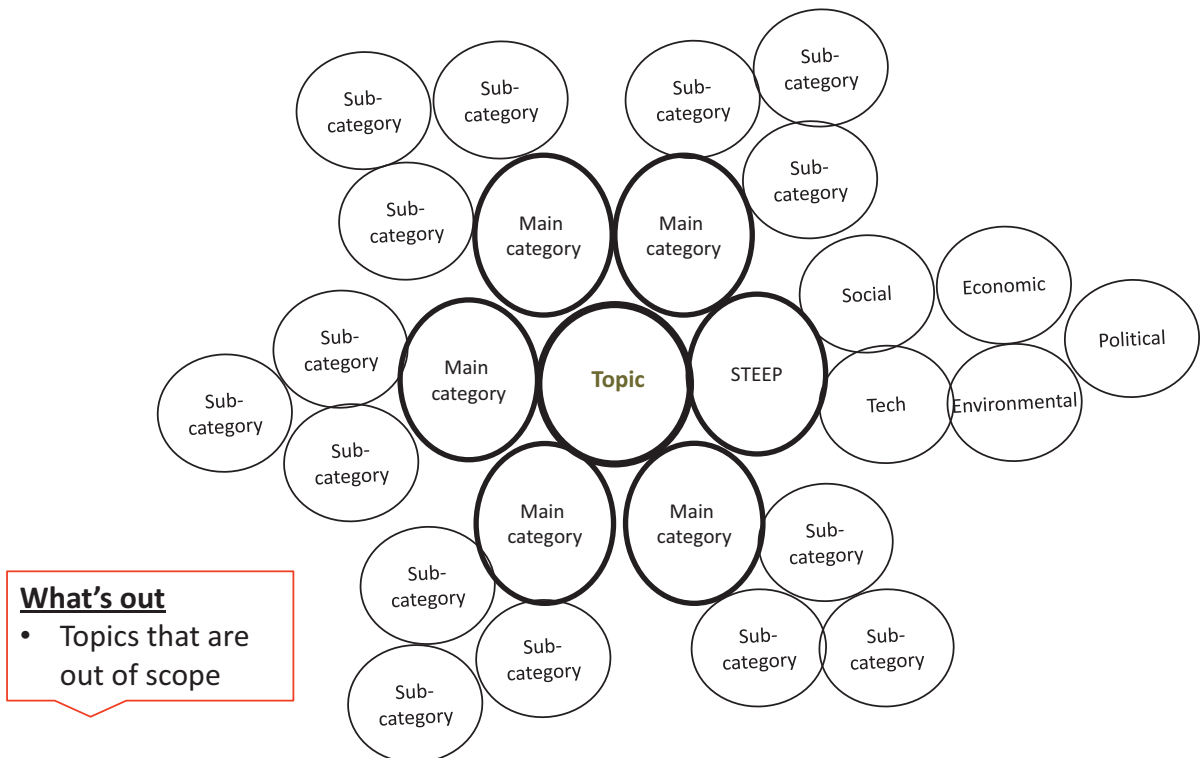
Sub-category

Sub-category

Sub-category

Sub-category

Sub-category

Sub-category

Main category

Main category

Social

Economic

Political

Sub-category

Main category

Topic

STEEP

Sub-category

Tech

Environmental

Sub-category

Main category

Main category

Sub-category

Sub-category

Sub-category

Sub-category

Sub-category

Sub-category

**What's out**
• Topics that are out of scope